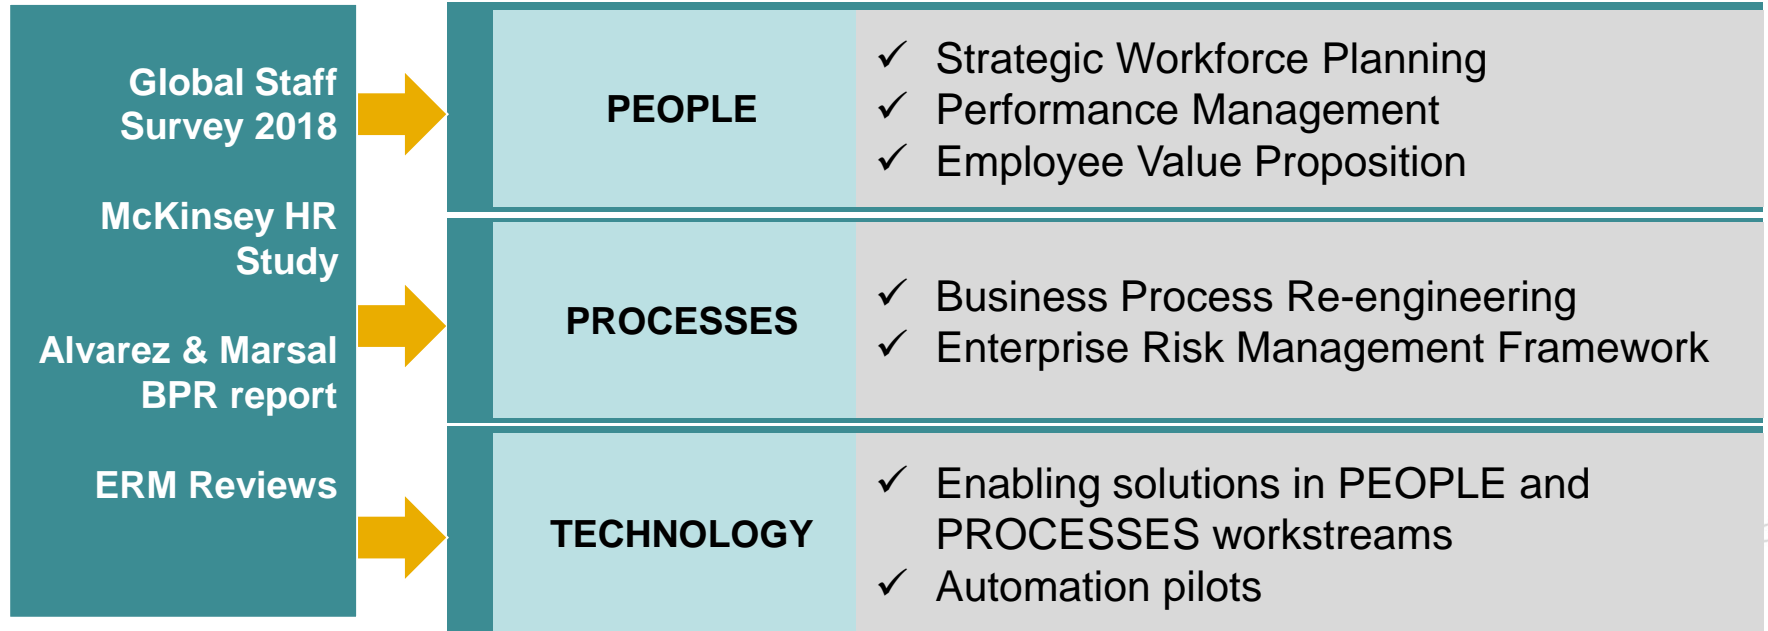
Global Staff Survey 2018

McKinsey HR Study

Alvarez & Marsal BPR report

ERM Reviews

PEOPLE

✓ Strategic Workforce Planning
✓ Performance Management
✓ Employee Value Proposition

PROCESSES

✓ Business Process Re-engineering
✓ Enterprise Risk Management Framework

TECHNOLOGY

✓ Enabling solutions in PEOPLE and PROCESSES workstreams
✓ Automation pilots